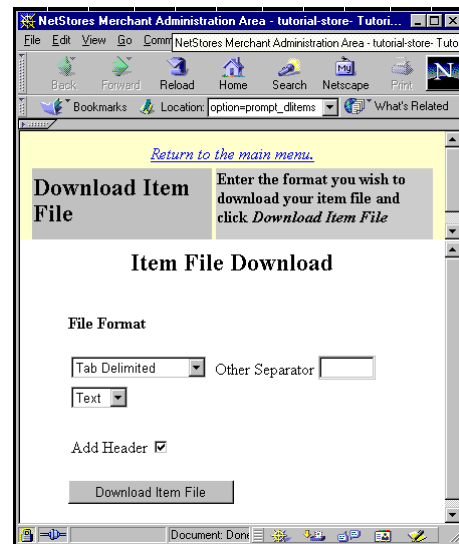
NetStores Merchant Administration Area - tutorial-store- Tutori...

File Edit View Go Comm NetStores Merchant Administration Area - tutorial-store- Tuto

Back Forward Reload Home Search Netscape Print

Bookmarks Location: option=prompt_dlitems What's Related

Return to the main menu.

Download Item File

Enter the format you wish to download your item file and click *Download Item File*

Item File Download

File Format

Tab Delimited Other Separator

Text

Add Header ☑

Download Item File

Document: Done